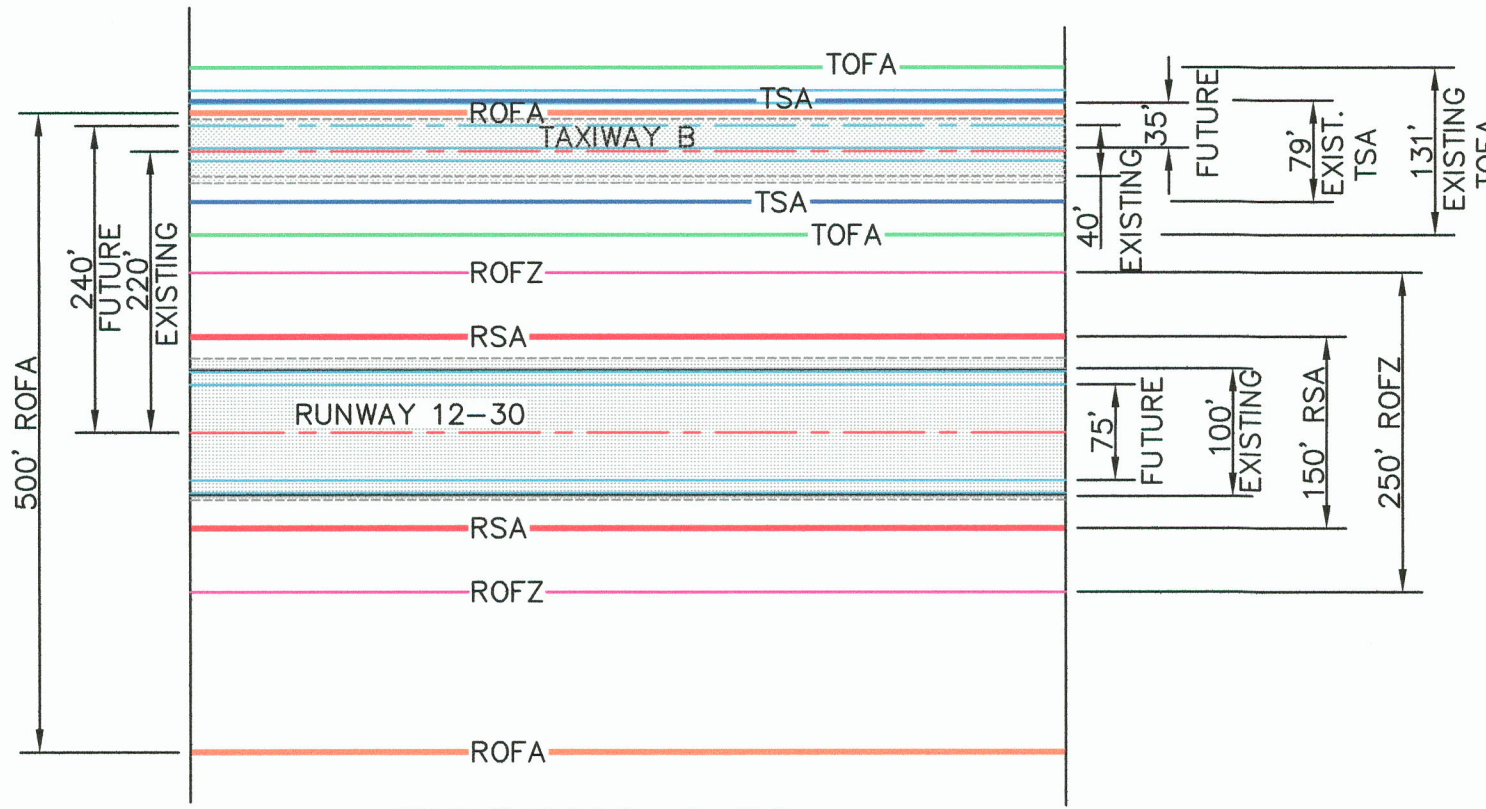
TOFA
TSA
ROFA
TAXIWAY B
TSA
TOFA
ROFZ
RSA
RUNWAY 12-30
RSA
ROFZ
ROFA

500' ROFA
240'
FUTURE
220'
EXISTING

35'
FUTURE
40'
EXISTING
79'
EXIST.
TSA
131'
EXISTING
TOFA

75'
FUTURE
100'
EXISTING
150' RSA
250' ROFZ